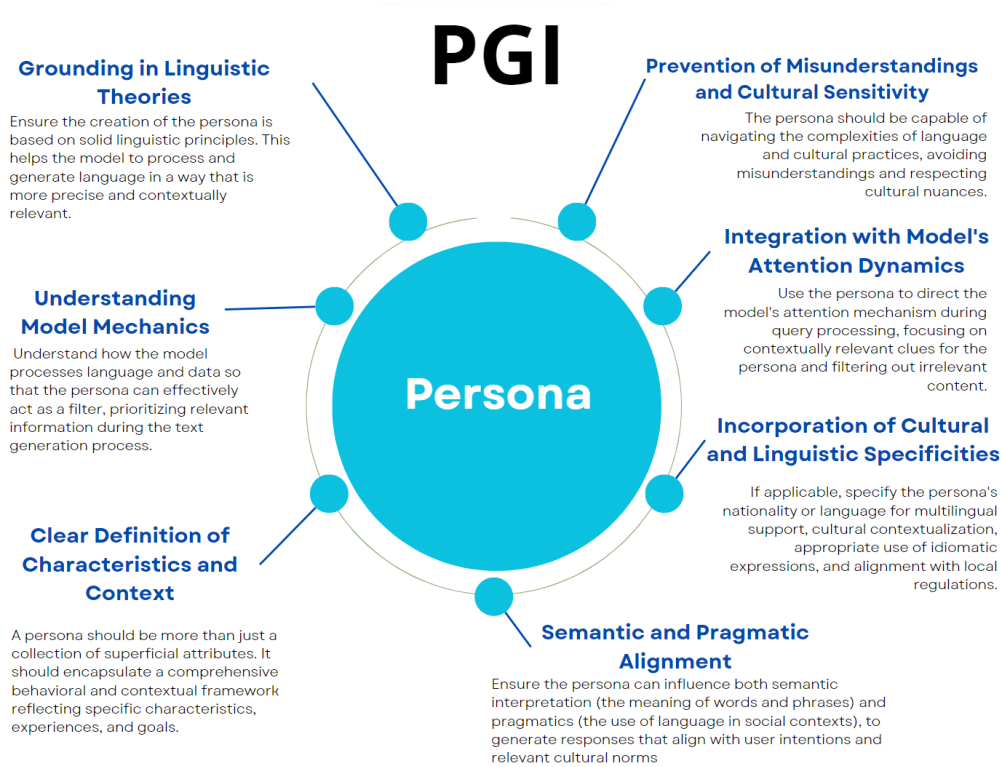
PGI

Grounding in Linguistic Theories

Ensure the creation of the persona is based on solid linguistic principles. This helps the model to process and generate language in a way that is more precise and contextually relevant.

Prevention of Misunderstandings and Cultural Sensitivity

The persona should be capable of navigating the complexities of language and cultural practices, avoiding misunderstandings and respecting cultural nuances.

Integration with Model's Attention Dynamics

Use the persona to direct the model's attention mechanism during query processing, focusing on contextually relevant clues for the persona and filtering out irrelevant content.

Understanding Model Mechanics

Understand how the model processes language and data so that the persona can effectively act as a filter, prioritizing relevant information during the text generation process.

Persona

Incorporation of Cultural and Linguistic Specificities

If applicable, specify the persona's nationality or language for multilingual support, cultural contextualization, appropriate use of idiomatic expressions, and alignment with local regulations.

Clear Definition of Characteristics and Context

A persona should be more than just a collection of superficial attributes. It should encapsulate a comprehensive behavioral and contextual framework reflecting specific characteristics, experiences, and goals.

Semantic and Pragmatic Alignment

Ensure the persona can influence both semantic interpretation (the meaning of words and phrases) and pragmatics (the use of language in social contexts), to generate responses that align with user intentions and relevant cultural norms